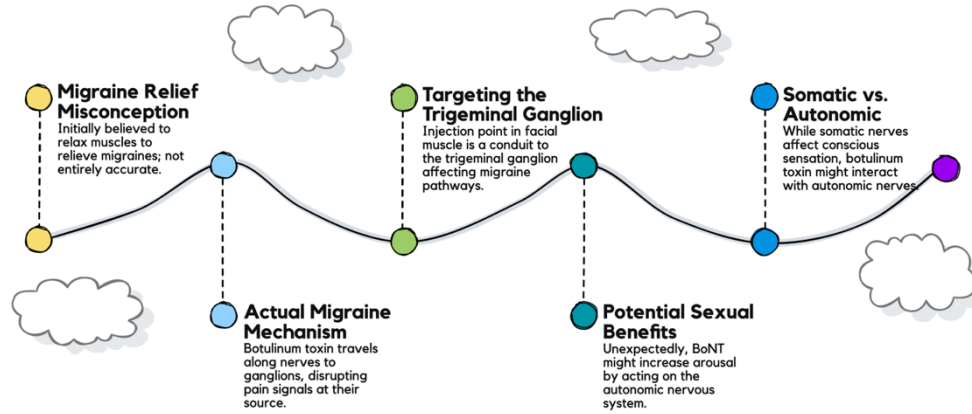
Migraine Relief Misconception
Initially believed to relax muscles to relieve migraines; not entirely accurate.

Actual Migraine Mechanism
Botulinum toxin travels along nerves to ganglions, disrupting pain signals at their source.

Targeting the Trigeminal Ganglion
Injection point in facial muscle is a conduit to the trigeminal ganglion affecting migraine pathways.

Potential Sexual Benefits
Unexpectedly, BoNT might increase arousal by acting on the autonomic nervous system.

Somatic vs. Autonomic
While somatic nerves affect conscious sensation, botulinum toxin might interact with autonomic nerves.